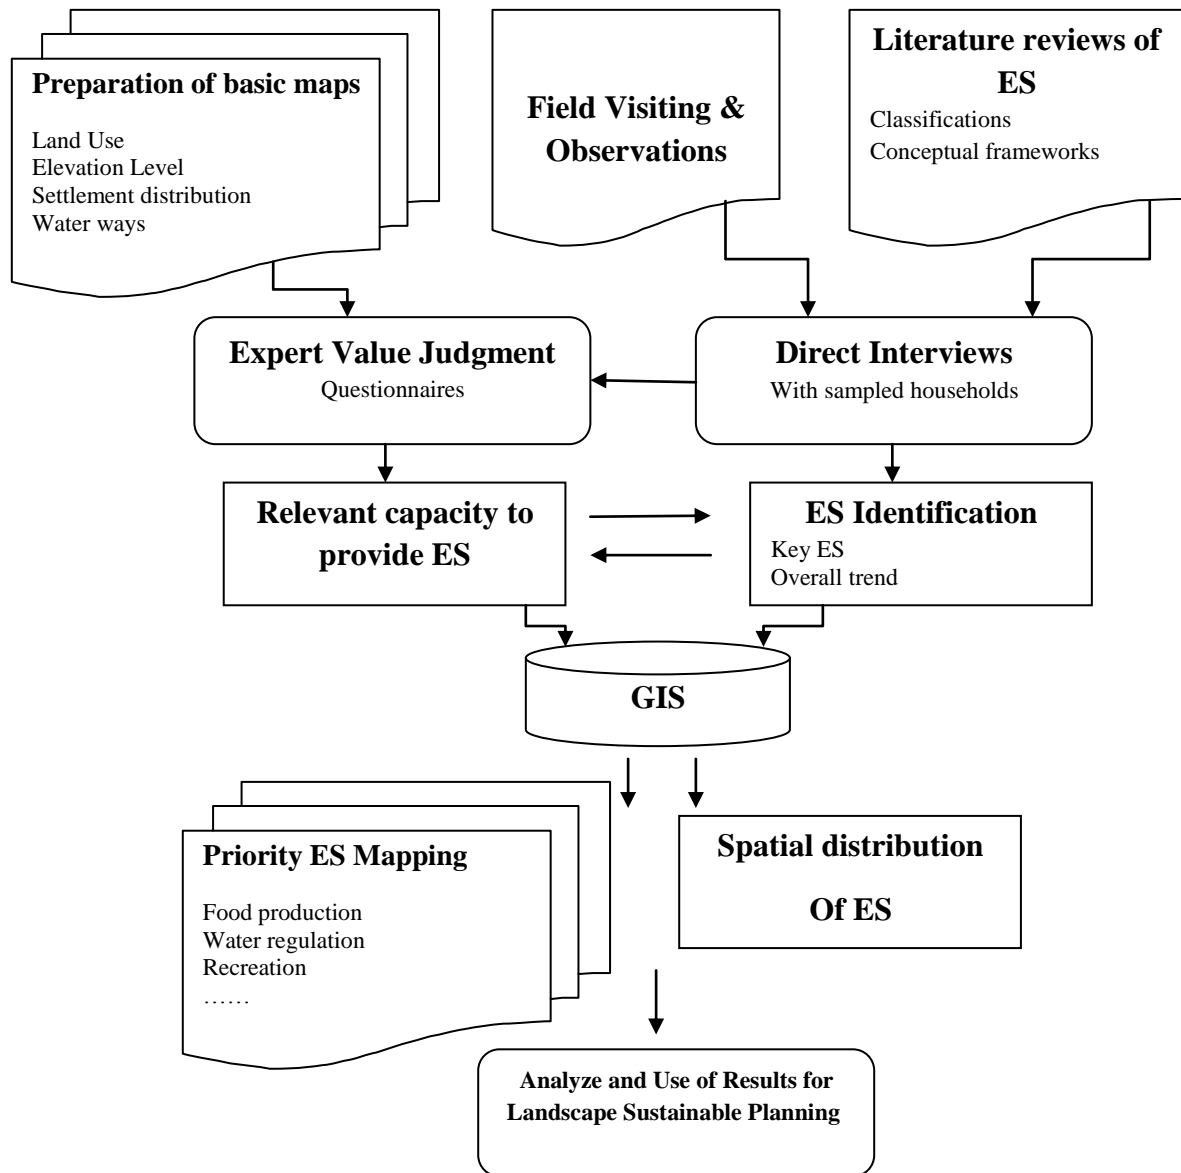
Preparation of basic maps

Land Use
Elevation Level
Settlement distribution
Water ways

Field Visiting & Observations

Literature reviews of ES

Classifications
Conceptual frameworks

Expert Value Judgment
Questionnaires

Direct Interviews
With sampled households

Relevant capacity to provide ES

ES Identification
Key ES
Overall trend

GIS

Priority ES Mapping

Food production
Water regulation
Recreation
……

Spatial distribution

Of ES

Analyze and Use of Results for Landscape Sustainable Planning